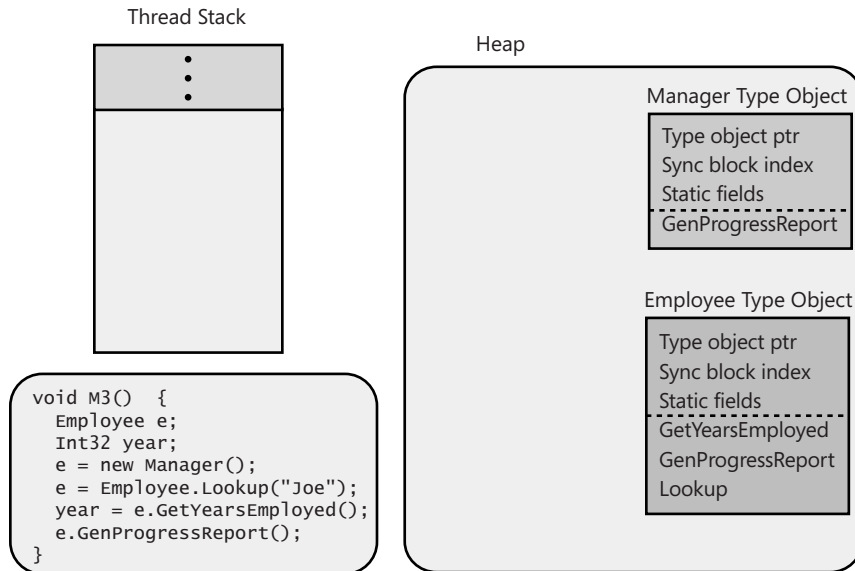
Thread Stack

•
•
•

void M3() {
  Employee e;
  Int32 year;
  e = new Manager();
  e = Employee.Lookup("Joe");
  year = e.GetYearsEmployed();
  e.GenProgressReport();
}

Heap

Manager Type Object

Type object ptr
Sync block index
Static fields
GenProgressReport

Employee Type Object

Type object ptr
Sync block index
Static fields
GetYearsEmployed
GenProgressReport
Lookup